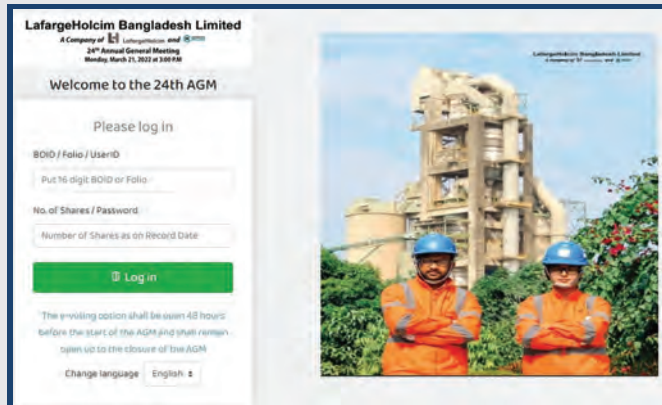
LafargeHolcim Bangladesh Limited
A Company of LafargeHolcim and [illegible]
24th Annual General Meeting
Monday, March 21, 2022 at 3:00 P.M

Welcome to the 24th AGM

Please log in

BOID / Folio / UserID

Put 16 digit BOID or Folio

No. of Shares / Password

Number of Shares as on Record Date

Log in

The e-voting option shall be open 48 hours before the start of the AGM and shall remain open up to the closure of the AGM

Change language English

LafargeHolcim Bangladesh Limited
A company of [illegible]